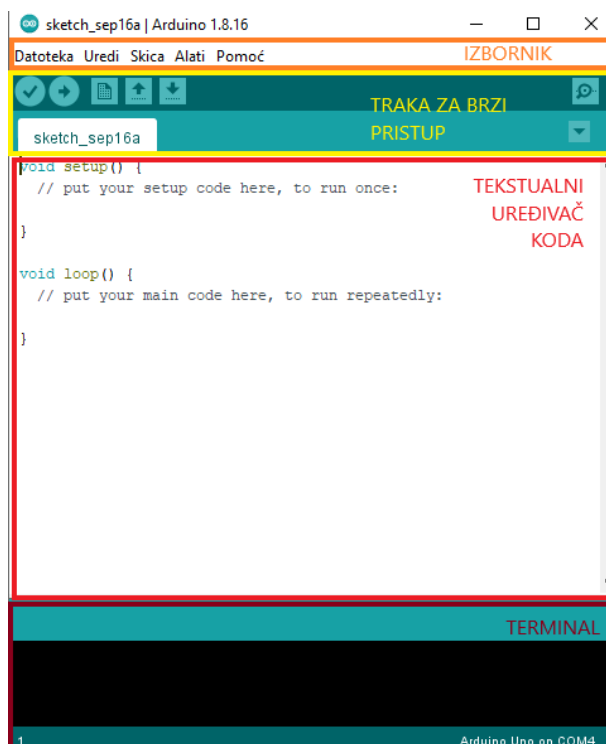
sketch_sep16a | Arduino 1.8.16

Datoteka Uredi Skica Alati Pomoć

IZBORNIK

TRAKA ZA BRZI PRISTUP

sketch_sep16a

void setup() {
  // put your setup code here, to run once:

}

void loop() {
  // put your main code here, to run repeatedly:

}

TEKSTUALNI UREĐIVAČ KODA

TERMINAL

1

Arduino Uno on COM4